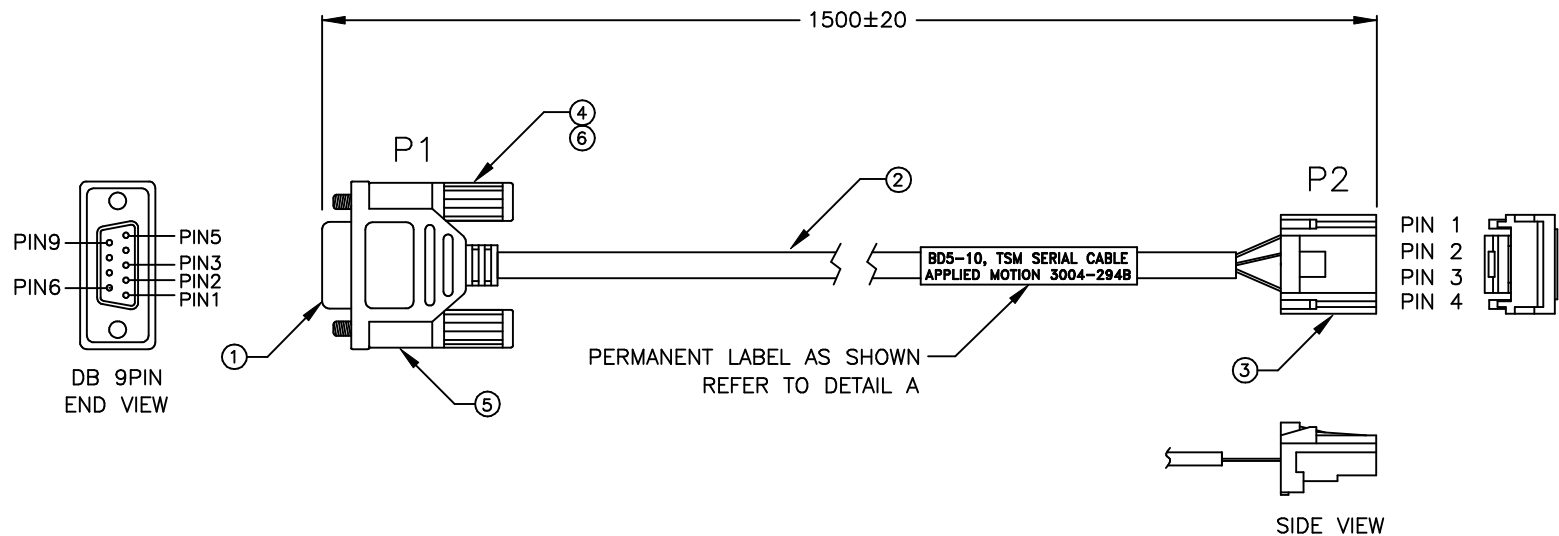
1500±20

P1

4
6

2

P2

PIN9
PIN5
PIN3
PIN2
PIN6
PIN1

DB 9PIN
END VIEW

1

5

BD5-10, TSM SERIAL CABLE
APPLIED MOTION 3004-294B

PERMANENT LABEL AS SHOWN
REFER TO DETAIL A

PIN 1
PIN 2
PIN 3
PIN 4

3

SIDE VIEW